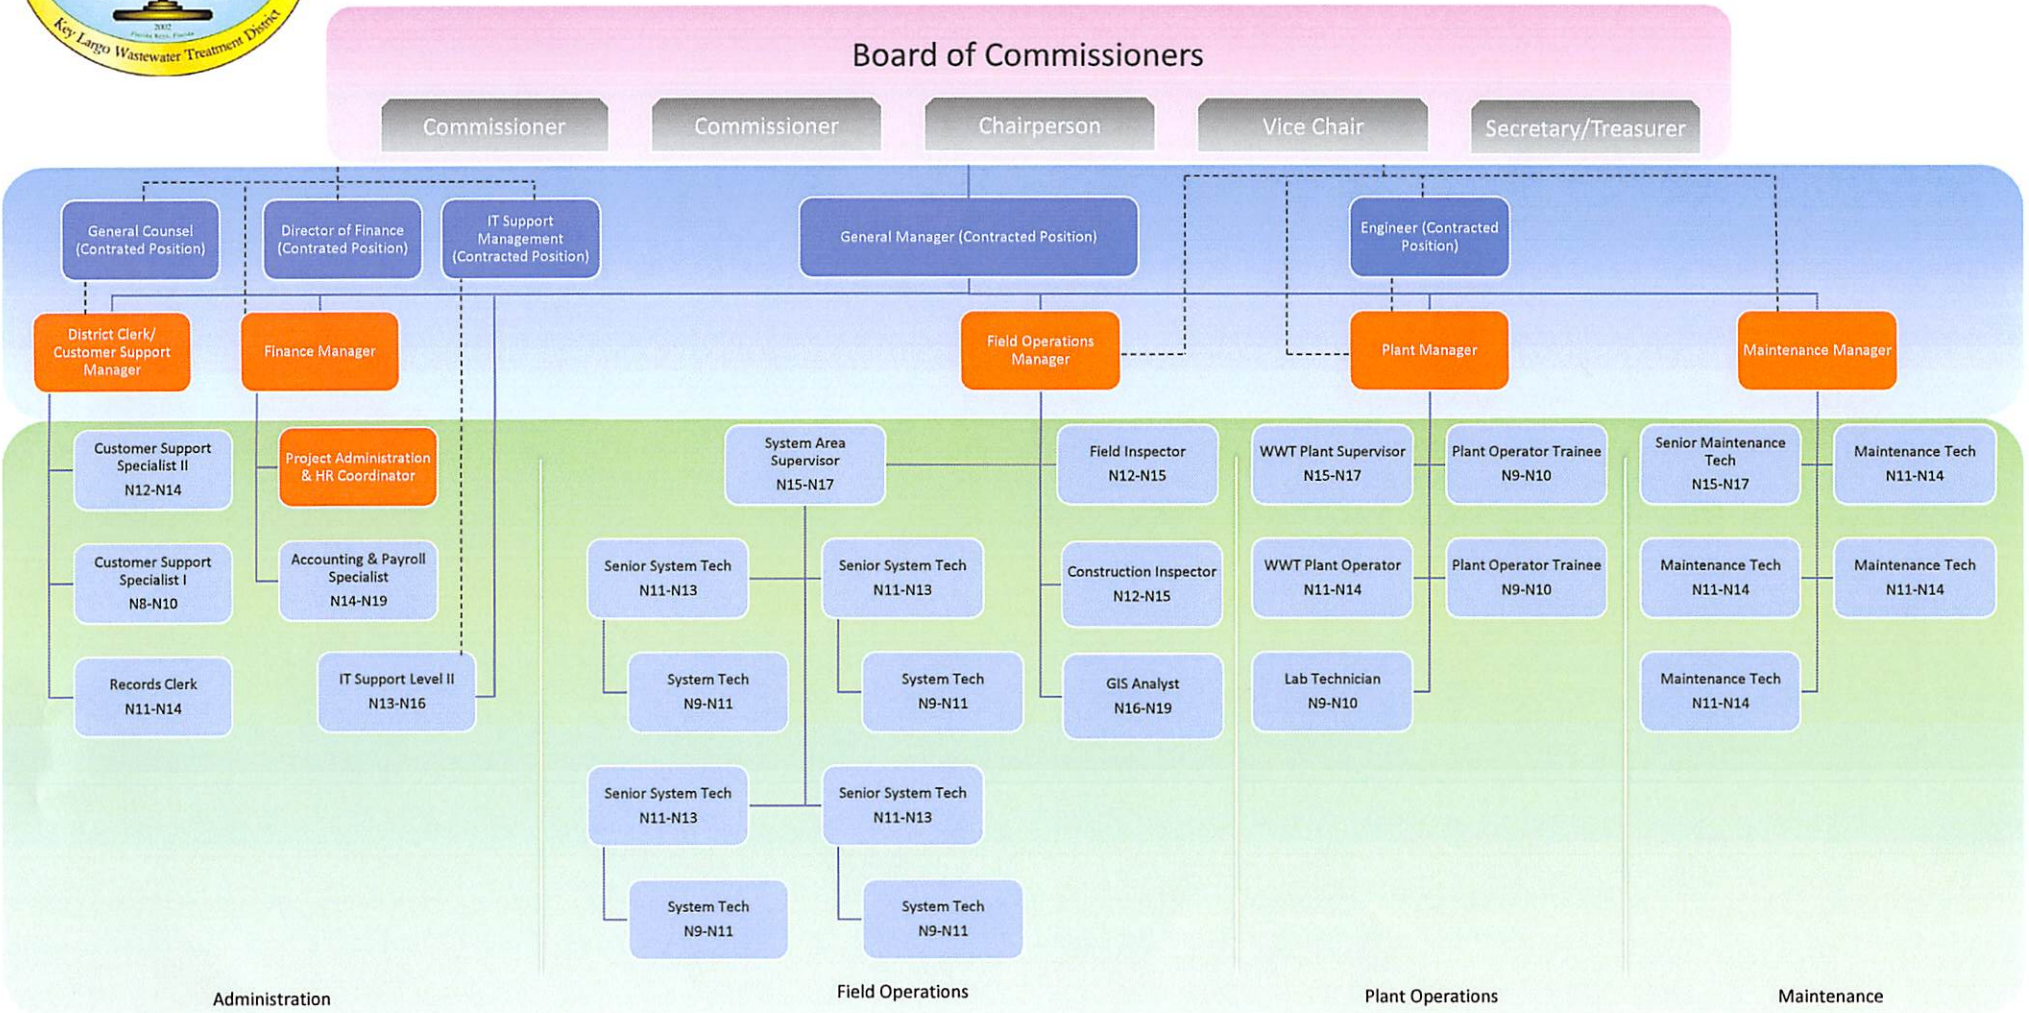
Key Largo Wastewater Treatment District
2002

Board of Commissioners

Commissioner
Commissioner
Chairperson
Vice Chair
Secretary/Treasurer

General Counsel (Contrated Position)
Director of Finance (Contrated Position)
IT Support Management (Contracted Position)
General Manager (Contracted Position)
Engineer (Contracted Position)

District Clerk/ Customer Support Manager
Finance Manager
Field Operations Manager
Plant Manager
Maintenance Manager

Customer Support Specialist II
N12-N14

Customer Support Specialist I
N8-N10

Records Clerk
N11-N14

Project Administration & HR Coordinator

Accounting & Payroll Specialist
N14-N19

IT Support Level II
N13-N16

System Area Supervisor
N15-N17

Senior System Tech
N11-N13

Senior System Tech
N11-N13

System Tech
N9-N11

System Tech
N9-N11

Senior System Tech
N11-N13

Senior System Tech
N11-N13

System Tech
N9-N11

System Tech
N9-N11

Field Inspector
N12-N15

Construction Inspector
N12-N15

GIS Analyst
N16-N19

WWT Plant Supervisor
N15-N17

Plant Operator Trainee
N9-N10

WWT Plant Operator
N11-N14

Plant Operator Trainee
N9-N10

Lab Technician
N9-N10

Senior Maintenance Tech
N15-N17

Maintenance Tech
N11-N14

Maintenance Tech
N11-N14

Maintenance Tech
N11-N14

Maintenance Tech
N11-N14

Administration
Field Operations
Plant Operations
Maintenance